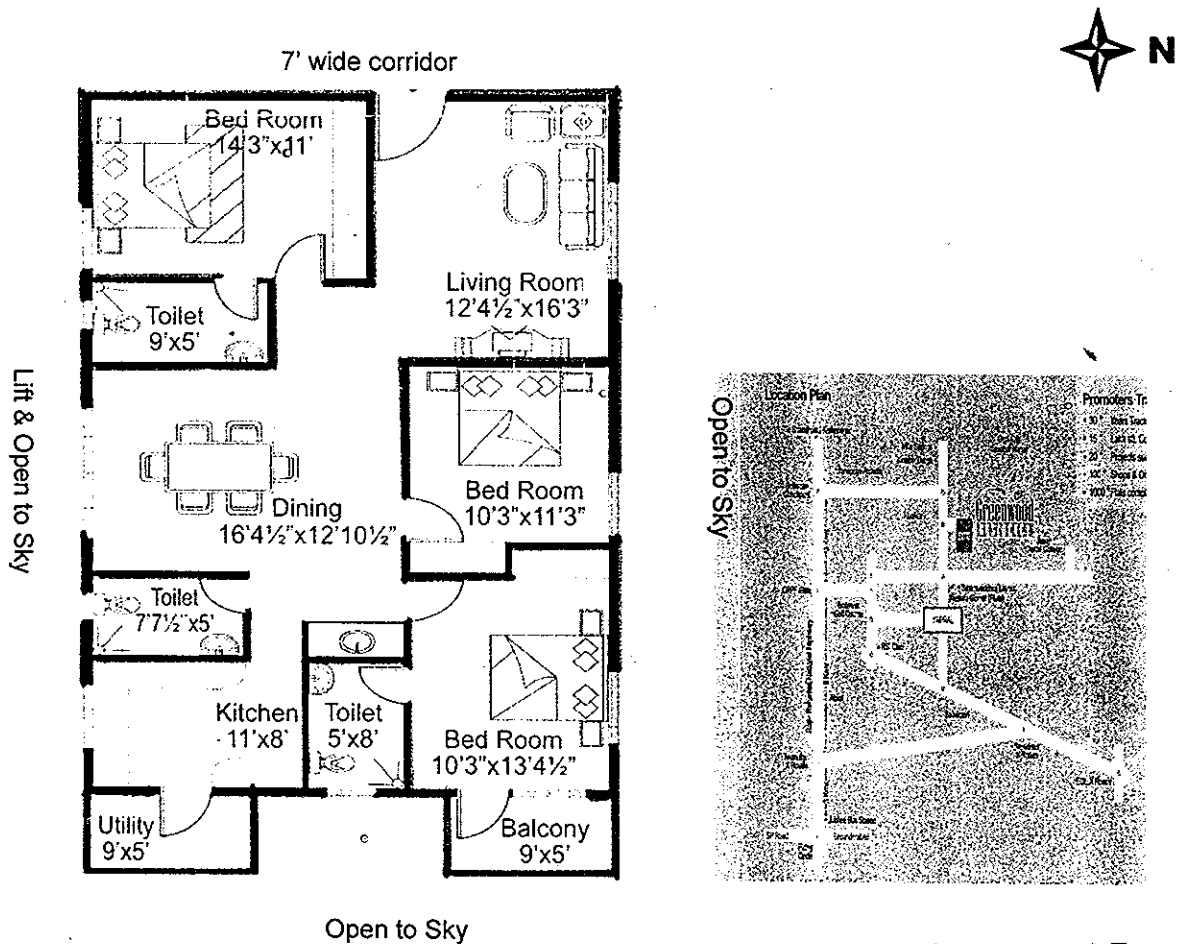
7' wide corridor

N

Bed Room
14'3"x11'

Living Room
12'4½"x16'3"

Toilet
9'x5'

Lift & Open to Sky

Bed Room
10'3"x11'3"

Dining
16'4½"x12'10½"

Toilet
7'7½"x5'

Kitchen
11'x8'

Toilet
5'x8'

Bed Room
10'3"x13'4½"

Utility
9'x5'

Balcony
9'x5'

Open to Sky

Open to Sky

Location Plan

Promoters Tr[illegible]

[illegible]